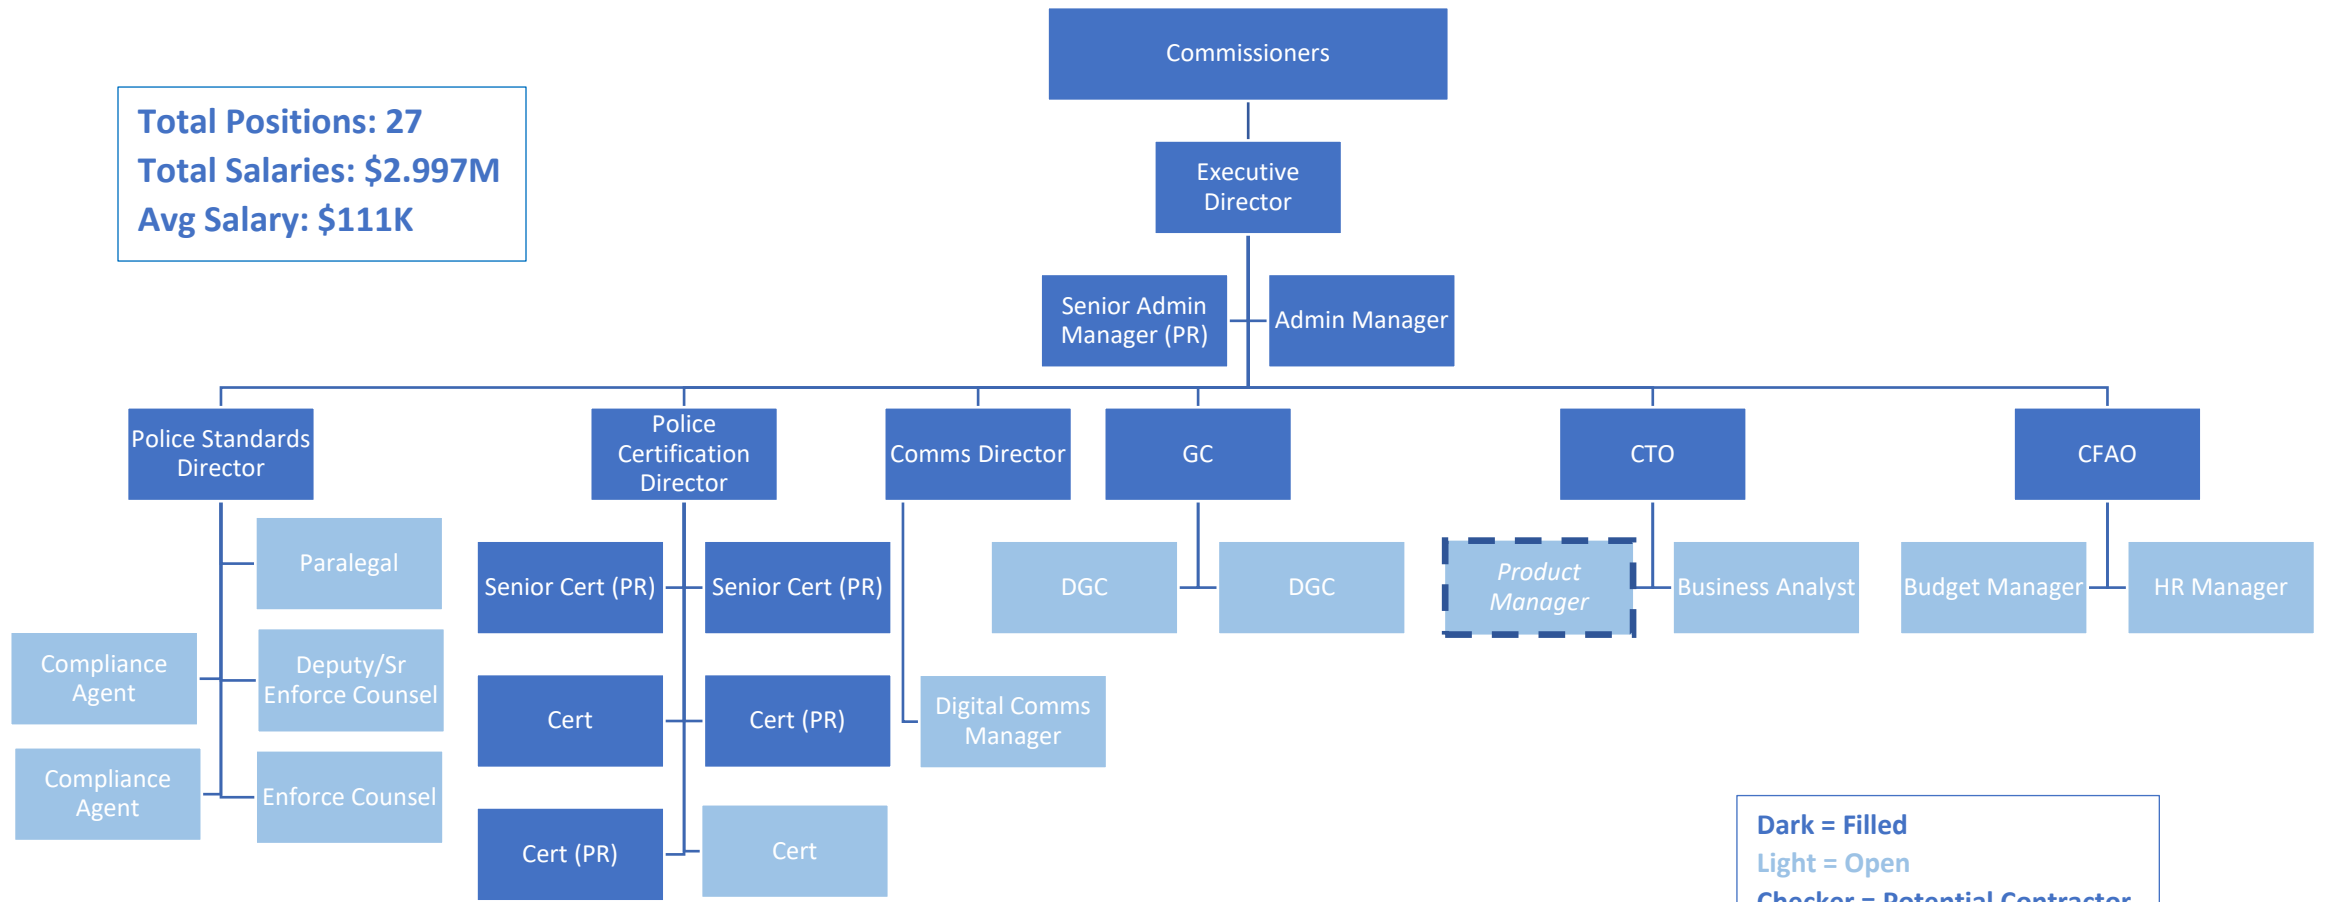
Total Positions: 27
Total Salaries: $2.997M
Avg Salary: $111K

Commissioners

Executive Director

Senior Admin Manager (PR)

Admin Manager

Police Standards Director

Police Certification Director

Comms Director

GC

CTO

CFAO

Paralegal

Compliance Agent

Deputy/Sr Enforce Counsel

Compliance Agent

Enforce Counsel

Senior Cert (PR)

Senior Cert (PR)

Cert

Cert (PR)

Cert (PR)

Cert

Digital Comms Manager

DGC

DGC

*Product Manager*

Business Analyst

Budget Manager

HR Manager

Dark = Filled
Light = Open
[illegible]